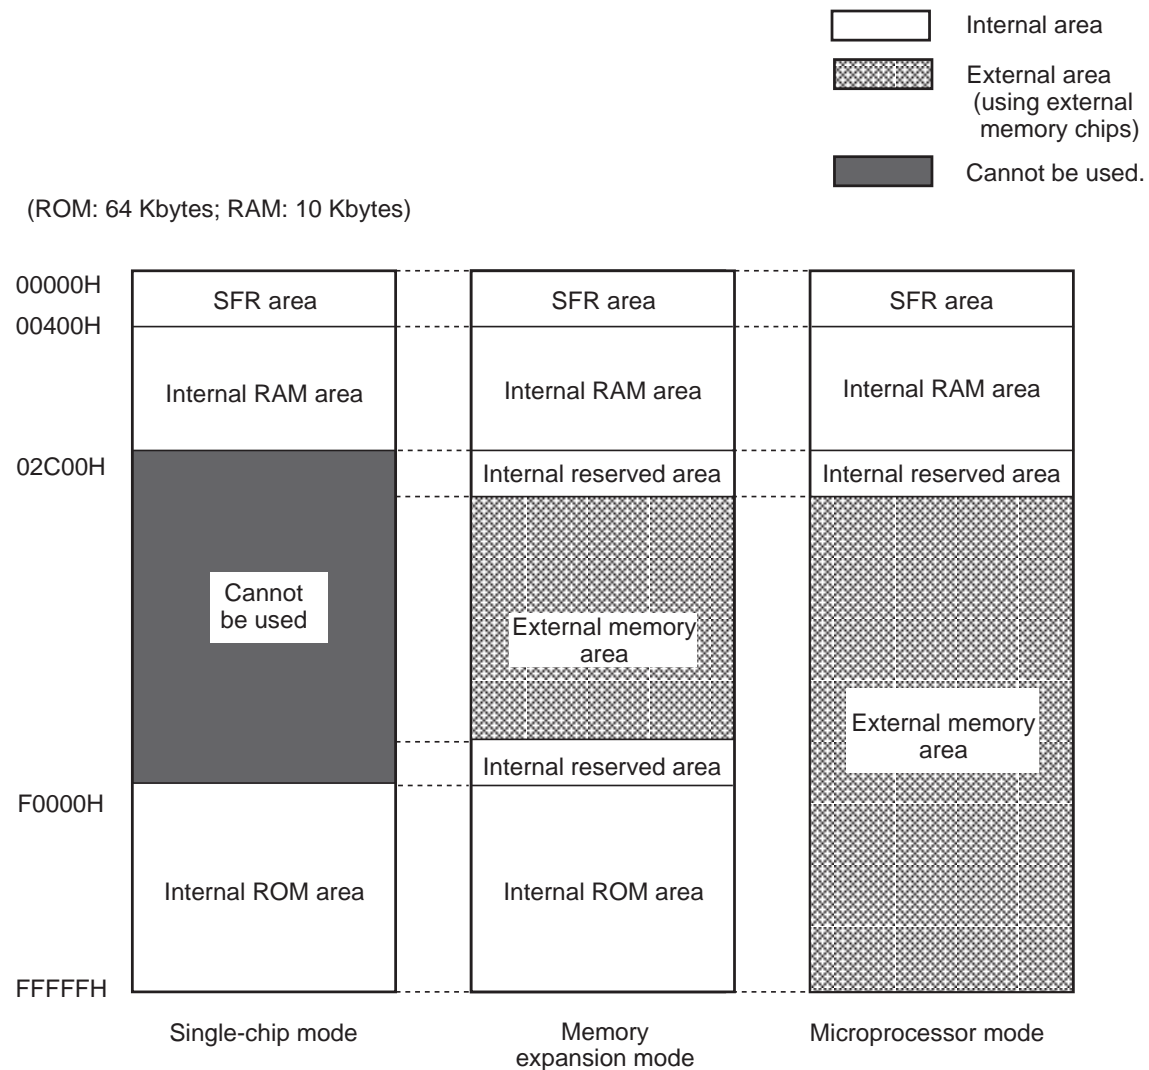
Internal area

External area (using external memory chips)

Cannot be used.

(ROM: 64 Kbytes; RAM: 10 Kbytes)

00000H
00400H
02C00H
F0000H
FFFFFH

SFR area
Internal RAM area
Cannot be used
Internal ROM area

SFR area
Internal RAM area
Internal reserved area
External memory area
Internal reserved area
Internal ROM area

SFR area
Internal RAM area
Internal reserved area
External memory area

Single-chip mode

Memory expansion mode

Microprocessor mode